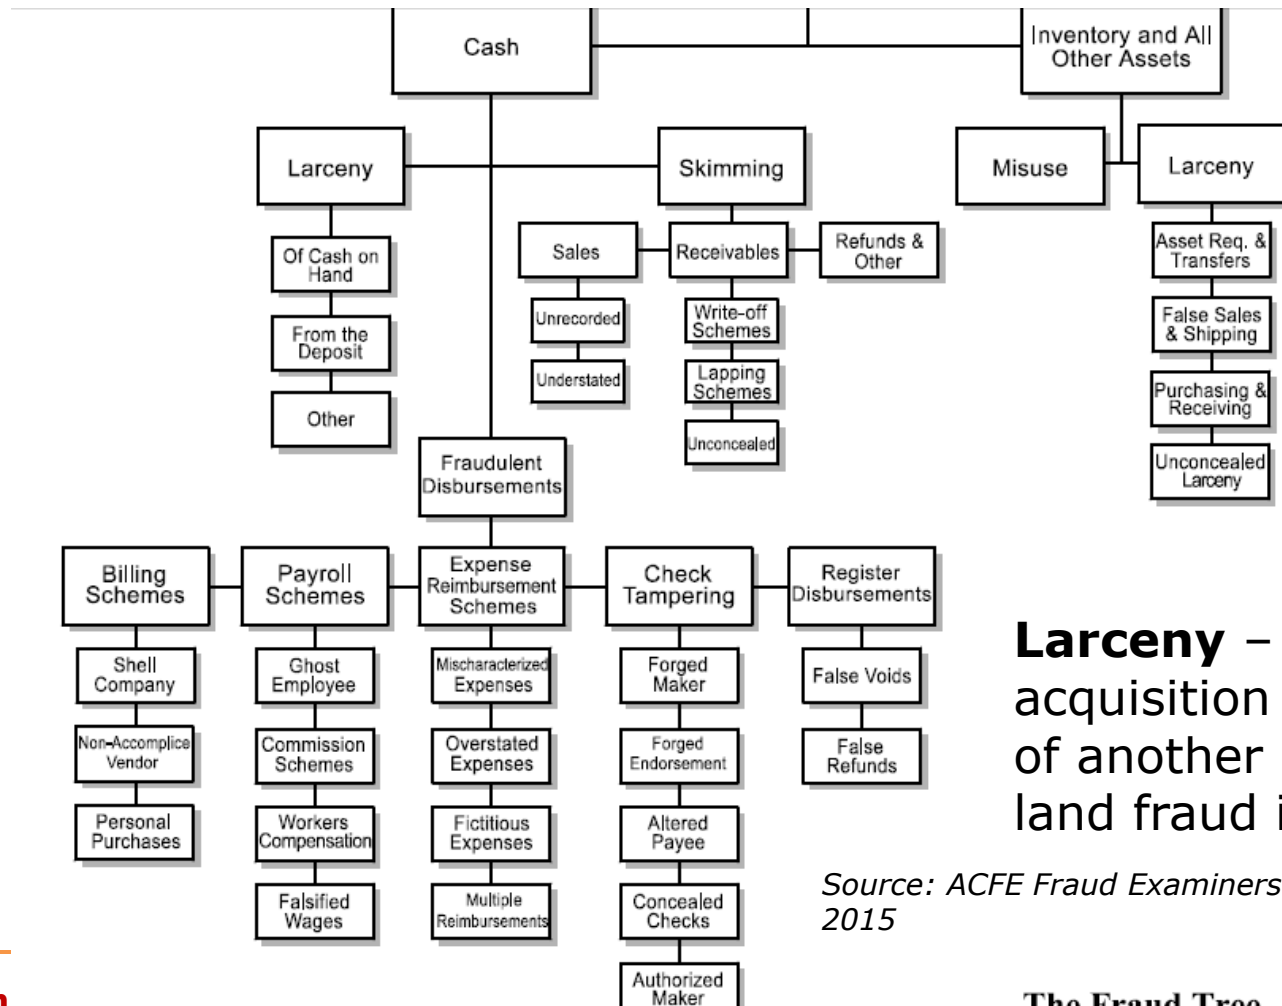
Cash

Inventory and All Other Assets

Larceny

Skimming

Misuse

Larceny

Of Cash on Hand

From the Deposit

Other

Sales

Receivables

Refunds & Other

Unrecorded

Understated

Write-off Schemes

Lapping Schemes

Unconcealed

Asset Req. & Transfers

False Sales & Shipping

Purchasing & Receiving

Unconcealed Larceny

Fraudulent Disbursements

Billing Schemes

Payroll Schemes

Expense Reimbursement Schemes

Check Tampering

Register Disbursements

Shell Company

Non-Accomplice Vendor

Personal Purchases

Ghost Employee

Commission Schemes

Workers Compensation

Falsified Wages

Mischaracterized Expenses

Overstated Expenses

Fictitious Expenses

Multiple Reimbursements

Forged Maker

Forged Endorsement

Altered Payee

Concealed Checks

Authorized Maker

False Voids

False Refunds

**Larceny** – acquisition of another land fraud i

*Source: ACFE Fraud Examiners 2015*

The Fraud Tree